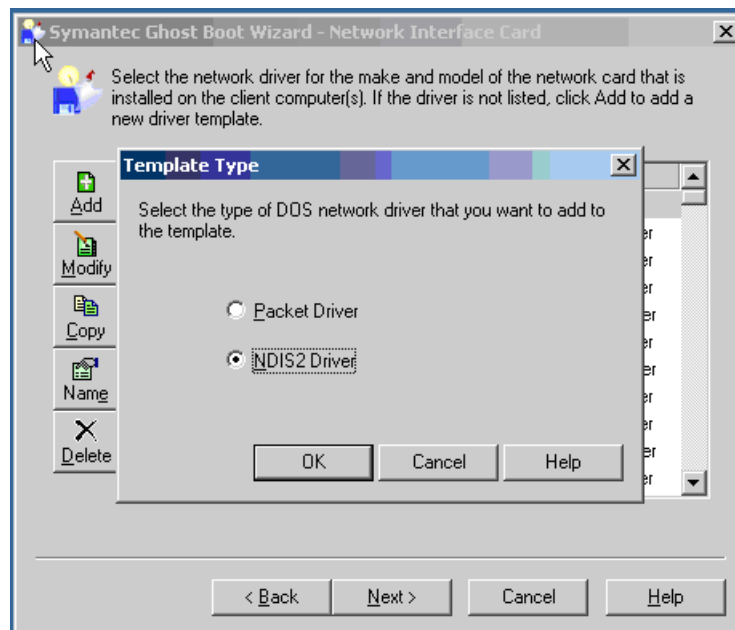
Symantec Ghost Boot Wizard - Network Interface Card

Select the network driver for the make and model of the network card that is installed on the client computer(s). If the driver is not listed, click Add to add a new driver template.

Add
Modify
Copy
Name
Delete

Template Type

Select the type of DOS network driver that you want to add to the template.

Packet Driver

NDIS2 Driver

OK
Cancel
Help

< Back
Next >
Cancel
Help